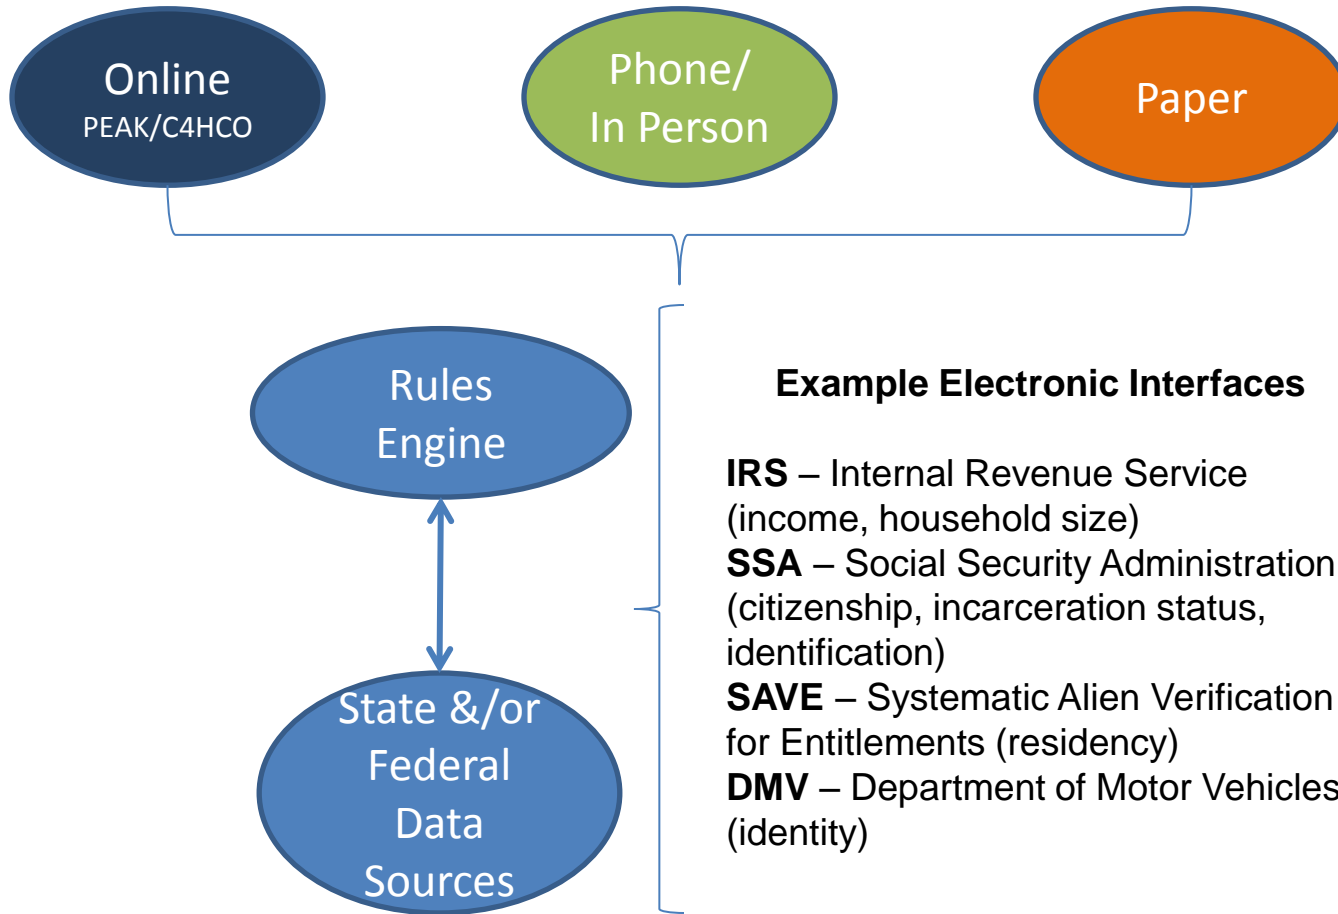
Online
PEAK/C4HCO

Phone/
In Person

Paper

Rules Engine

State &/or Federal Data Sources

Example Electronic Interfaces

IRS – Internal Revenue Service (income, household size)
SSA – Social Security Administration (citizenship, incarceration status, identification)
SAVE – Systematic Alien Verification for Entitlements (residency)
DMV – Department of Motor Vehicles (identity)